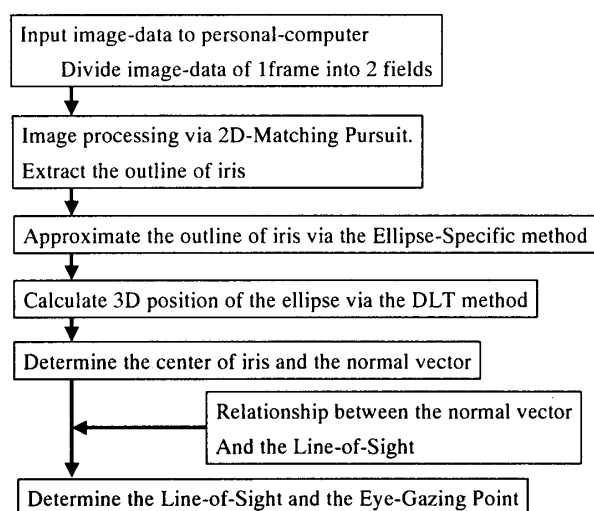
Input image-data to personal-computer

Divide image-data of 1frame into 2 fields

Image processing via 2D-Matching Pursuit.

Extract the outline of iris

Approximate the outline of iris via the Ellipse-Specific method

Calculate 3D position of the ellipse via the DLT method

Determine the center of iris and the normal vector

Relationship between the normal vector

And the Line-of-Sight

Determine the Line-of-Sight and the Eye-Gazing Point